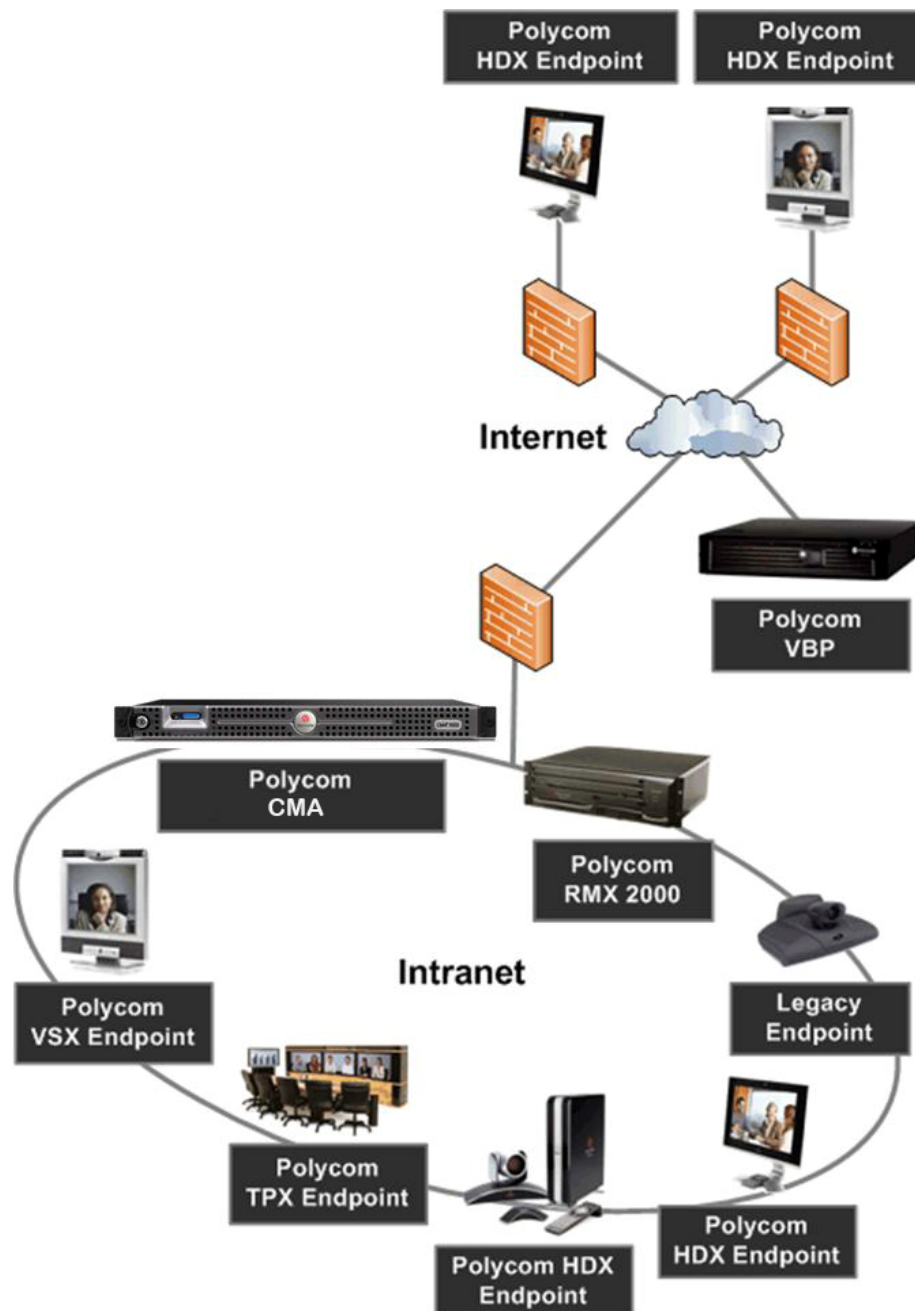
Polycom HDX Endpoint

Polycom HDX Endpoint

Internet

Polycom VBP

Polycom CMA

Polycom RMX 2000

Intranet

Polycom VSX Endpoint

Legacy Endpoint

Polycom TPX Endpoint

Polycom HDX Endpoint

Polycom HDX Endpoint